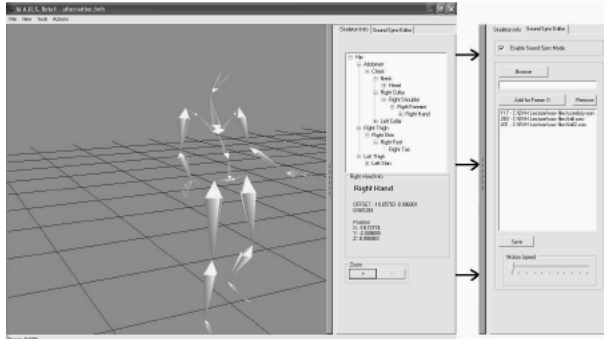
M.A.R.S. Beta1 - aftermath.bvh

File View Tools Actions

Station Info | Sound Sync Editor

Hip
Abdomen
Chest
Neck
Head
Right Collar
Right Shoulder
Right Forearm
Right Hand
Left Collar
Right Thigh
Right Shin
Right Foot
Right Toe
Left Thigh
Left Shin

Right Hand Info

Right Hand

OFFSET: -10.85793 -0.000001 0.000000

Position:
X: -16.72778
Y: -2.000000
Z: 8.000002

Zoom

+ -

Station Info | Sound Sync Editor

Enable Sound Sync Mode

Browse

Add for Frame: 0

Remove

117 - C:\WINNT\Lecture\wav files\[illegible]
283 - C:\WINNT\Lecture\wav files\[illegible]
400 - C:\WINNT\Lecture\wav files\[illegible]

Save

Motion Speed